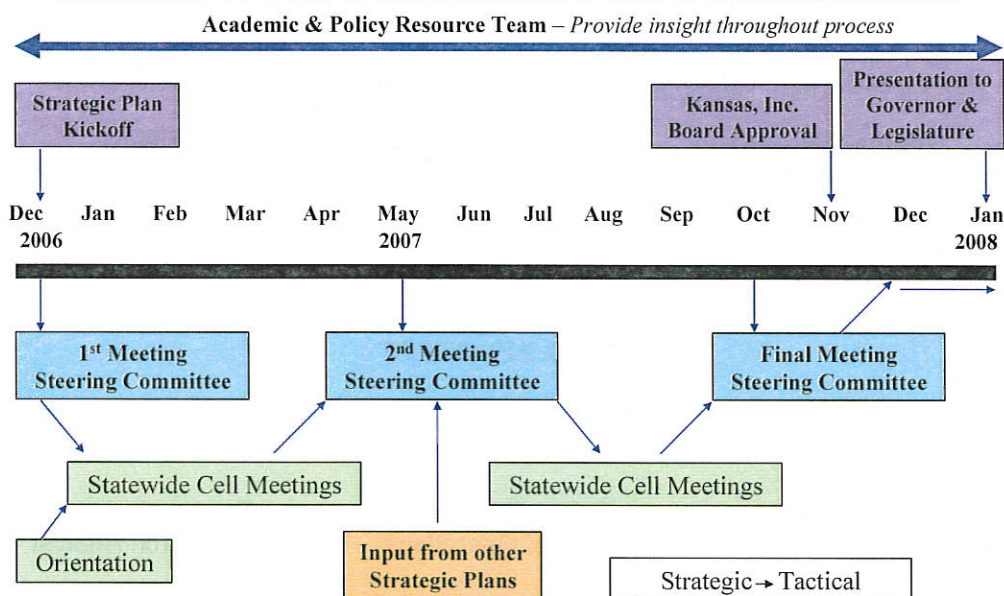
Academic & Policy Resource Team – Provide insight throughout process

Strategic Plan Kickoff

Kansas, Inc. Board Approval

Presentation to Governor & Legislature

Dec 2006

Jan

Feb

Mar

Apr

May 2007

Jun

Jul

Aug

Sep

Oct

Nov

Dec

Jan 2008

1st Meeting Steering Committee

2nd Meeting Steering Committee

Final Meeting Steering Committee

Statewide Cell Meetings

Statewide Cell Meetings

Orientation

Input from other Strategic Plans

Strategic → Tactical